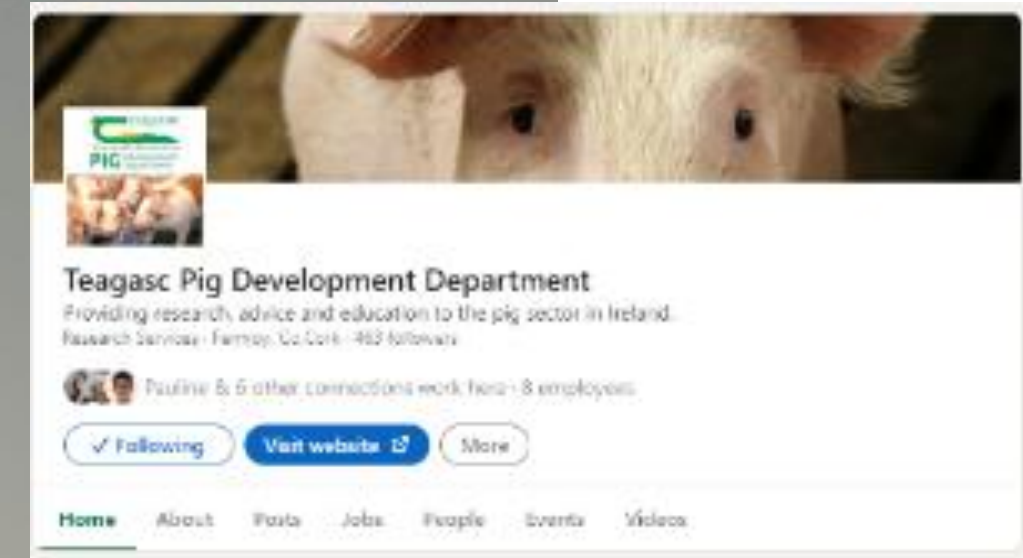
PIG

Teagasc Pig Development Department

Providing research, advice and education to the pig sector in Ireland.

Research Services · Fermoy, Co Cork · 463 followers

Pauline & 6 other connections work here · 8 employees

✓ Following

Visit website

More

Home

About

Posts

Jobs

People

Events

Videos